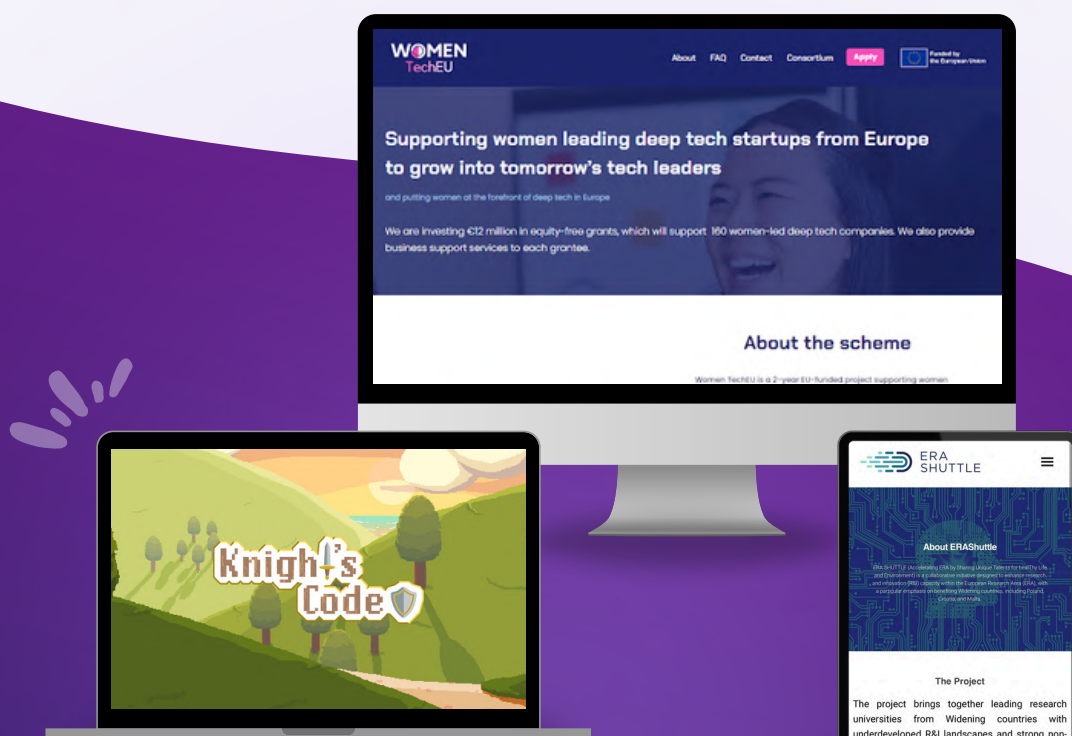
WOMEN TechEU

About FAQ Contact Consortium Apply

Funded by the European Union

Supporting women leading deep tech startups from Europe to grow into tomorrow's tech leaders

and putting women at the forefront of deep tech in Europe

We are investing €12 million in equity-free grants, which will support 160 women-led deep tech companies. We also provide business support services to each grantee.

About the scheme

Women TechEU is a 2-year EU-funded project supporting women

Knight's Code

ERA SHUTTLE

About ERAShuttle

ERA SHUTTLE (Accelerating ERA by Sharing Unique Talents for healthy Life and Environment) is a collaborative initiative designed to enhance research and innovation (R&I) capacity within the European Research Area (ERA), with a particular emphasis on benefiting Widening countries, including Poland, Croatia and Malta.

The Project

The project brings together leading research universities from Widening countries with underdeveloped R&I landscapes and strong non-